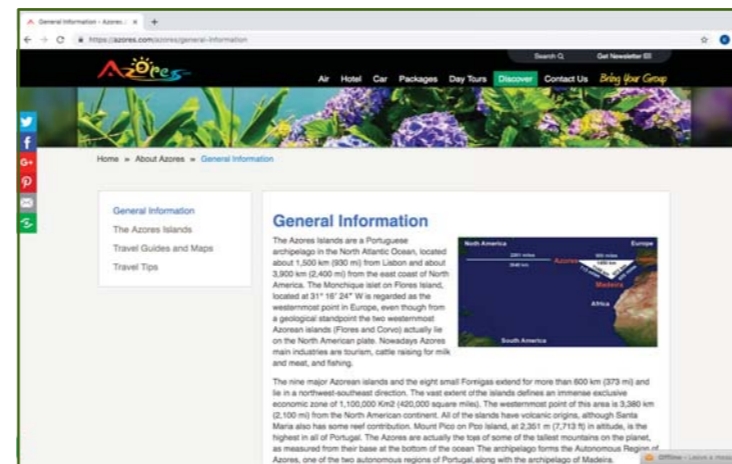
General Information – Azores ×

https://azores.com/azores/general-information

Search
Get Newsletter

Azores

Air Hotel Car Packages Day Tours Discover Contact Us Bring Your Group

Home » About Azores » General Information

General Information
The Azores Islands
Travel Guides and Maps
Travel Tips

General Information

The Azores Islands are a Portuguese archipelago in the North Atlantic Ocean, located about 1,500 km (930 mi) from Lisbon and about 3,900 km (2,400 mi) from the east coast of North America. The Monchique islet on Flores Island, located at 31° 16' 24" W is regarded as the westernmost point in Europe, even though from a geological standpoint the two westernmost Azorean islands (Flores and Corvo) actually lie on the North American plate. Nowadays Azores main industries are tourism, cattle raising for milk and meat, and fishing.

North America
Europe
Azores
Madeira
Africa
South America

The nine major Azorean islands and the eight small Foreigas extend for more than 600 km (373 mi) and lie in a northwest-southeast direction. The vast extent of the islands defines an immense exclusive economic zone of 1,100,000 Km2 (420,000 square miles). The westernmost point of this area is 3,380 km (2,100 mi) from the North American continent. All of the slands have volcanic origins, although Santa Maria also has some reef contribution. Mount Pico on Pico Island, at 2,351 m (7,713 ft) in altitude, is the highest in all of Portugal. The Azores are actually the tops of some of the tallest mountains on the planet, as measured from their base at the bottom of the ocean The archipelago forms the Autonomous Region of Azores, one of the two autonomous regions of Portugal along with the archipelago of Madeira.

Offline - Leave a message